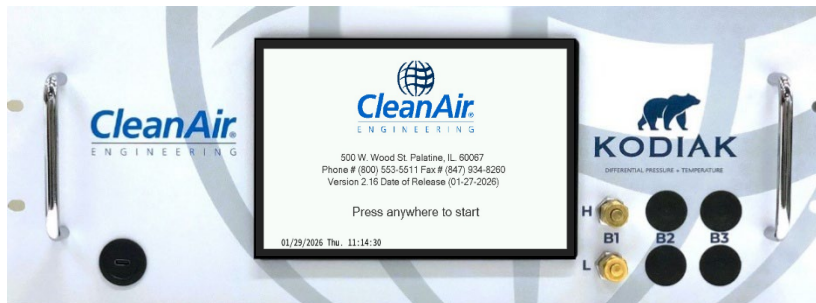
CleanAir
ENGINEERING

CleanAir
ENGINEERING

500 W. Wood St. Palatine, IL. 60067
Phone # (800) 553-5511 Fax # (847) 934-8260
Version 2.16 Date of Release (01-27-2026)

Press anywhere to start

01/29/2026 Thu. 11:14:30

KODIAK
DIFFERENTIAL PRESSURE + TEMPERATURE

H
B1
L
B2
B3